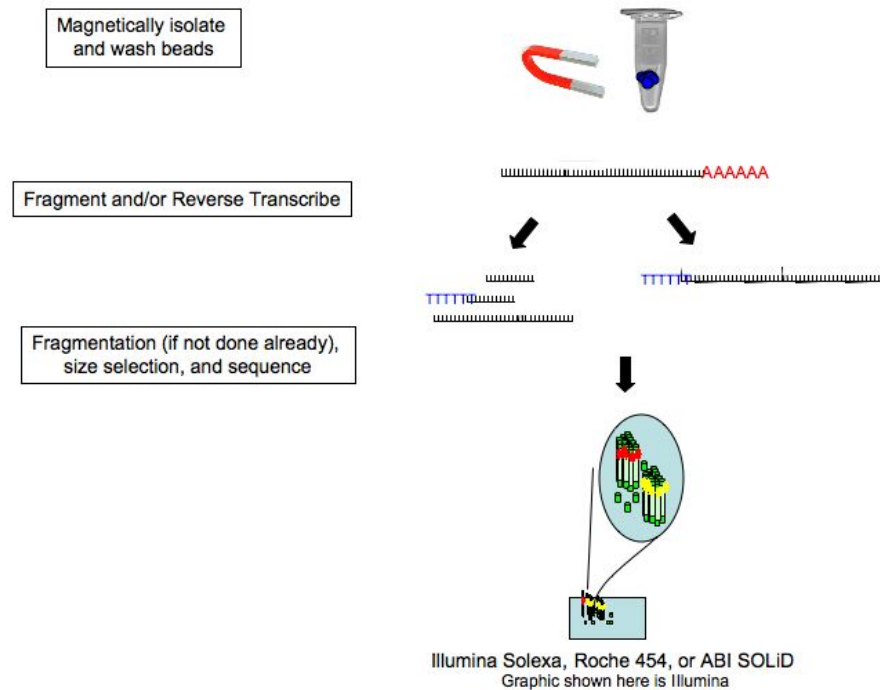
Magnetically isolate and wash beads

AAAAAA

Fragment and/or Reverse Transcribe

TTTTT

TTTTT

Fragmentation (if not done already), size selection, and sequence

Illumina Solexa, Roche 454, or ABI SOLiD
Graphic shown here is Illumina